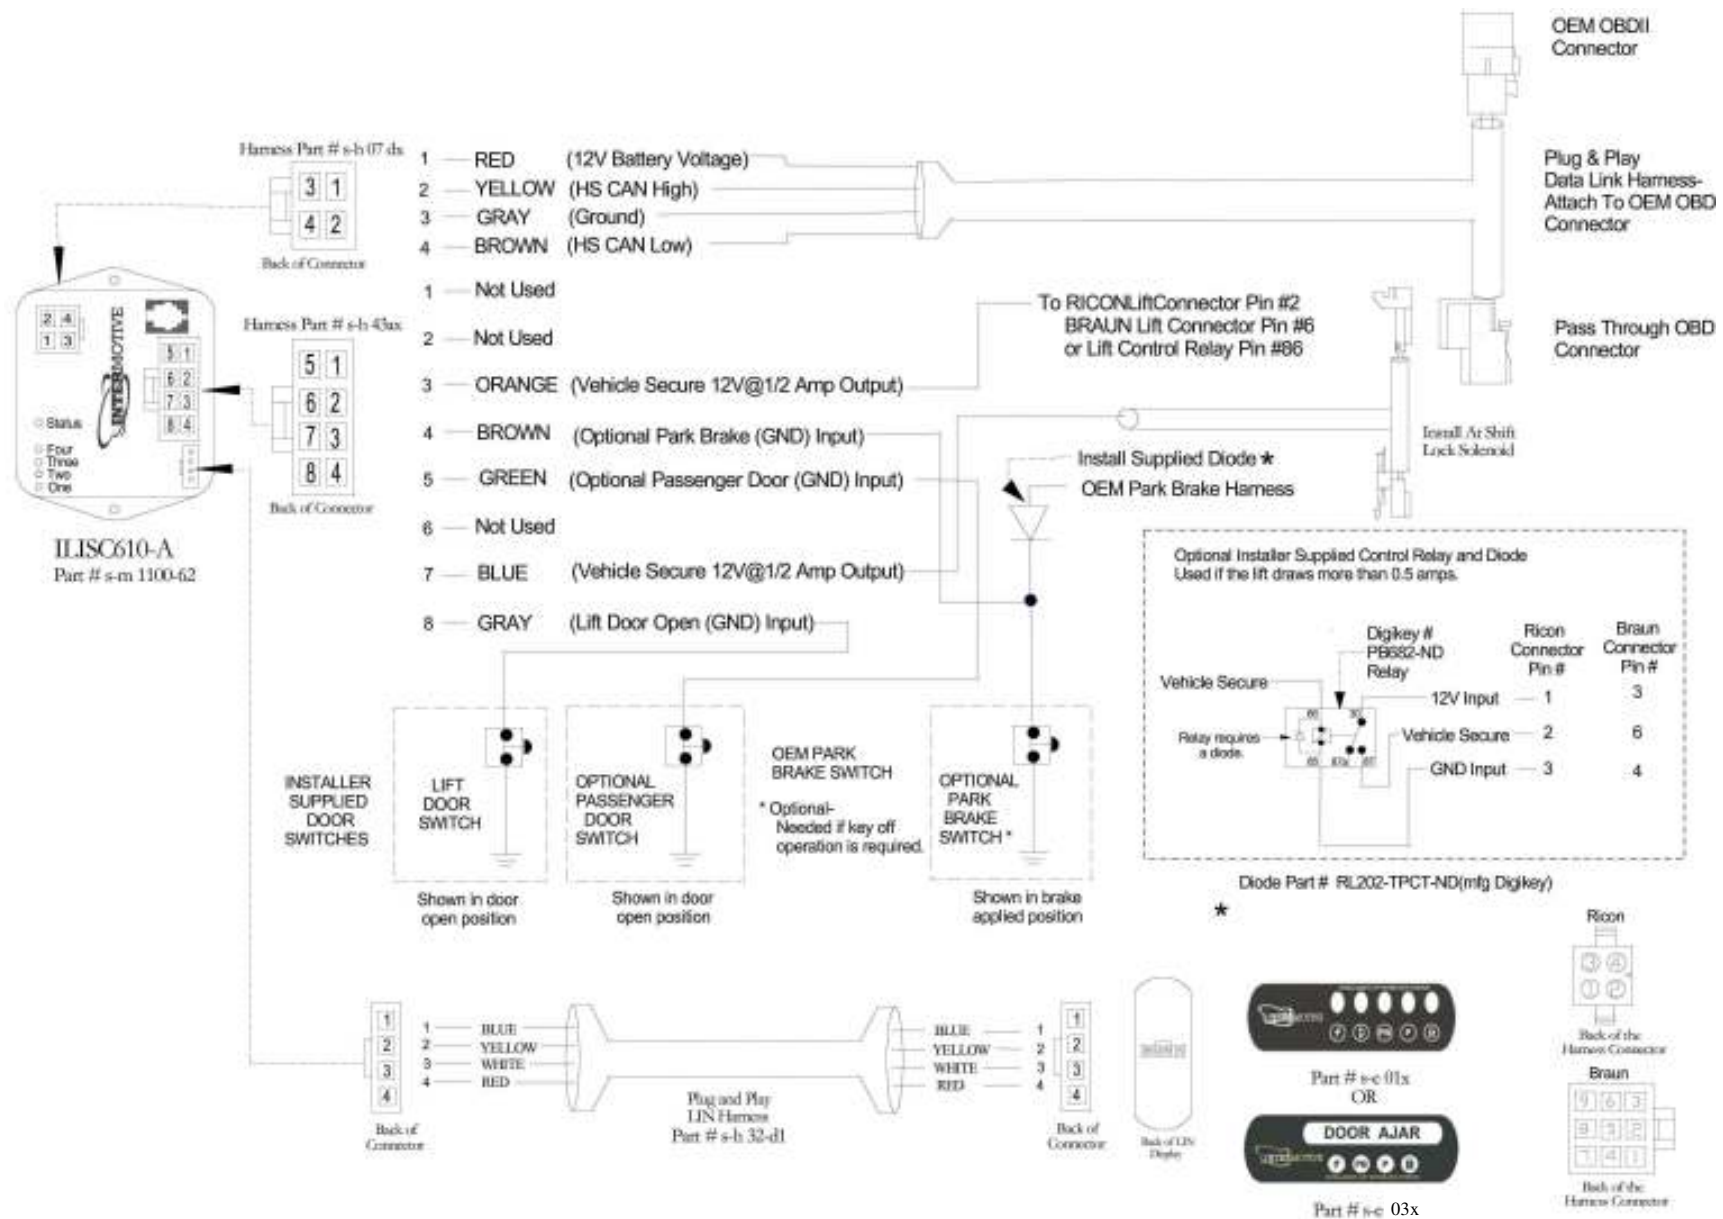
OEM OBDII Connector

Plug & Play Data Link Harness- Attach To OEM OBD Connector

Pass Through OBD Connector

Harness Part # s-h 07 dx

| 3 | 1 |
|---|---|
| 4 | 2 |

Back of Connector

1 RED (12V Battery Voltage)
2 YELLOW (HS CAN High)
3 GRAY (Ground)
4 BROWN (HS CAN Low)

Harness Part # s-h 43ax

| 5 | 1 |
|---|---|
| 6 | 2 |
| 7 | 3 |
| 8 | 4 |

Back of Connector

1 Not Used
2 Not Used
3 ORANGE (Vehicle Secure 12V@1/2 Amp Output)
4 BROWN (Optional Park Brake (GND) Input)
5 GREEN (Optional Passenger Door (GND) Input)
6 Not Used
7 BLUE (Vehicle Secure 12V@1/2 Amp Output)
8 GRAY (Lift Door Open (GND) Input)

To RICONLiftConnector Pin #2 BRAUN Lift Connector Pin #6 or Lift Control Relay Pin #86

Install Air Shift Lock Solenoid

Install Supplied Diode ★
OEM Park Brake Harness

2 4
1 3
5 1
6 2
7 3
8 4
INTERMOTIVE
Status
Four
Three
Two
One

ILISC610-A
Part # s-m 1100-62

Optional Installer Supplied Control Relay and Diode Used if the lift draws more than 0.5 amps.

Digikey # PB682-ND Relay

Ricon Connector Pin #

Braun Connector Pin #

Vehicle Secure
12V Input 1 3
Relay requires a diode.
Vehicle Secure 2 6
GND Input 3 4
86 30 85 87a 87

Diode Part # RL202-TPCT-ND(mfg Digikey)

★

INSTALLER SUPPLIED DOOR SWITCHES

LIFT DOOR SWITCH

Shown in door open position

OPTIONAL PASSENGER DOOR SWITCH

Shown in door open position

OEM PARK BRAKE SWITCH

* Optional- Needed if key off operation is required.

OPTIONAL PARK BRAKE SWITCH *

Shown in brake applied position

Ricon
3 4
1 2
Back of the Harness Connector

Braun
9 6 3
8 5 2
7 4 1
Back of the Harness Connector

1 2 3 4
Back of Connector

1 BLUE
2 YELLOW
3 WHITE
4 RED

Plug and Play LIN Harness Part # s-h 32-d1

BLUE 1
YELLOW 2
WHITE 3
RED 4

1 2 3 4
Back of Connector

Back of LIN Display

Part # s-e 01x
OR

DOOR AJAR

Part # s-e 03x